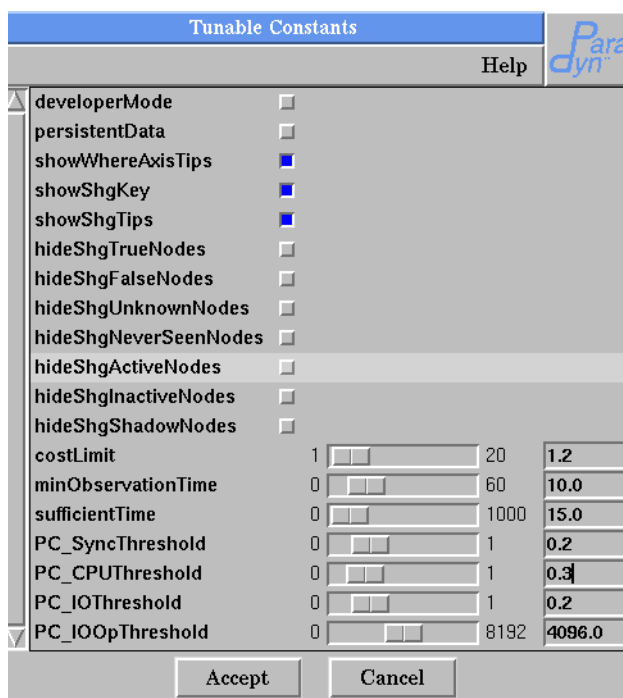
Tunable Constants

Help

Paradyn

developerMode
persistentData
showWhereAxisTips
showShgKey
showShgTips
hideShgTrueNodes
hideShgFalseNodes
hideShgUnknownNodes
hideShgNeverSeenNodes
hideShgActiveNodes
hideShgInactiveNodes
hideShgShadowNodes

| | | | |
|---|---|---|---|
| costLimit | 1 | 20 | 1.2 |
| minObservationTime | 0 | 60 | 10.0 |
| sufficientTime | 0 | 1000 | 15.0 |
| PC_SyncThreshold | 0 | 1 | 0.2 |
| PC_CPUThreshold | 0 | 1 | 0.3 |
| PC_IOThreshold | 0 | 1 | 0.2 |
| PC_IOOpThreshold | 0 | 8192 | 4096.0 |

Accept Cancel